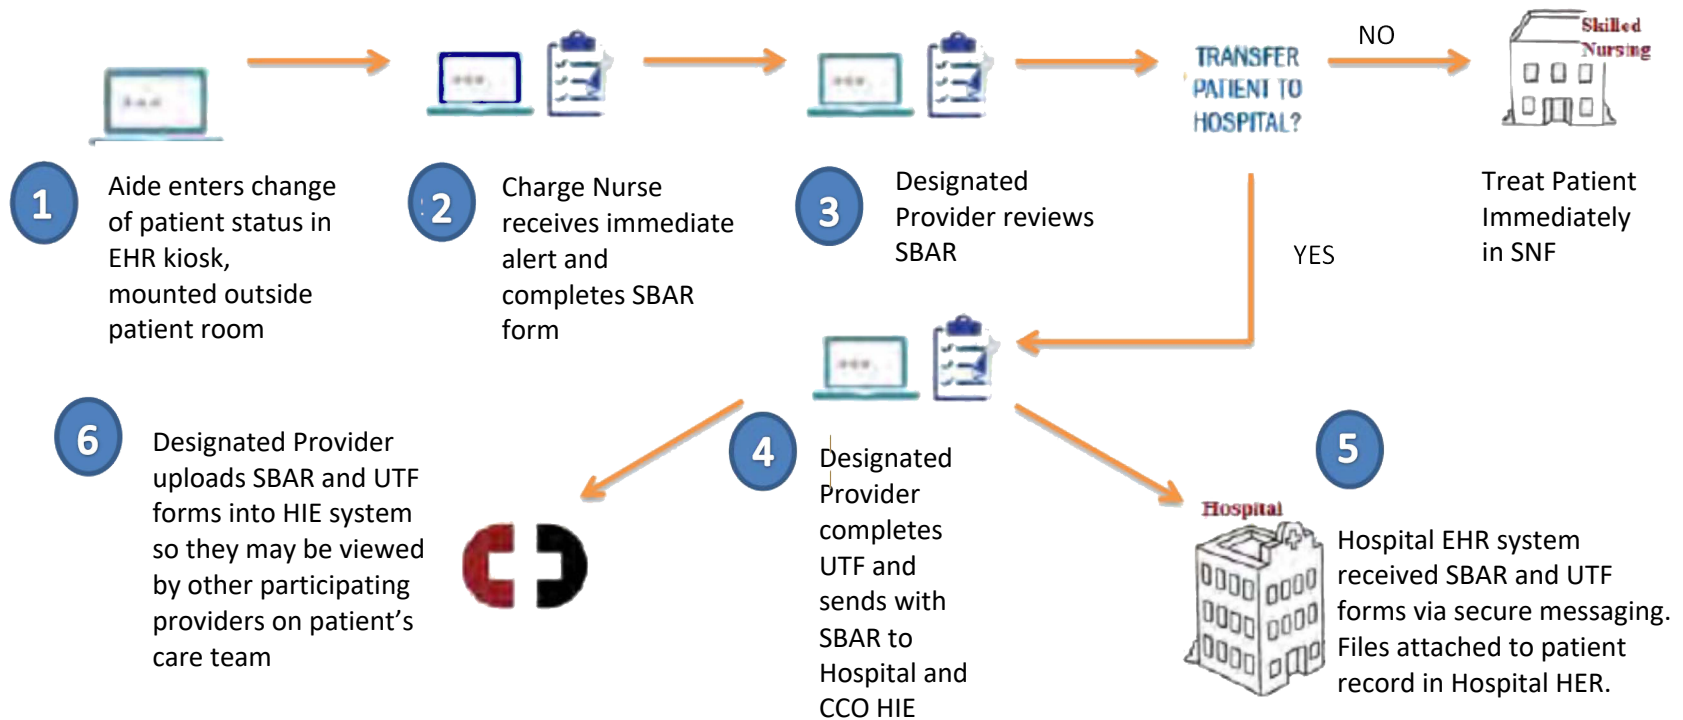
TRANSFER PATIENT TO HOSPITAL?

NO

Skilled Nursing

1

Aide enters change of patient status in EHR kiosk, mounted outside patient room

2

Charge Nurse receives immediate alert and completes SBAR form

3

Designated Provider reviews SBAR

YES

Treat Patient Immediately in SNF

6

Designated Provider uploads SBAR and UTF forms into HIE system so they may be viewed by other participating providers on patient's care team

4

Designated Provider completes UTF and sends with SBAR to Hospital and CCO HIE

5

Hospital

Hospital EHR system received SBAR and UTF forms via secure messaging. Files attached to patient record in Hospital HER.